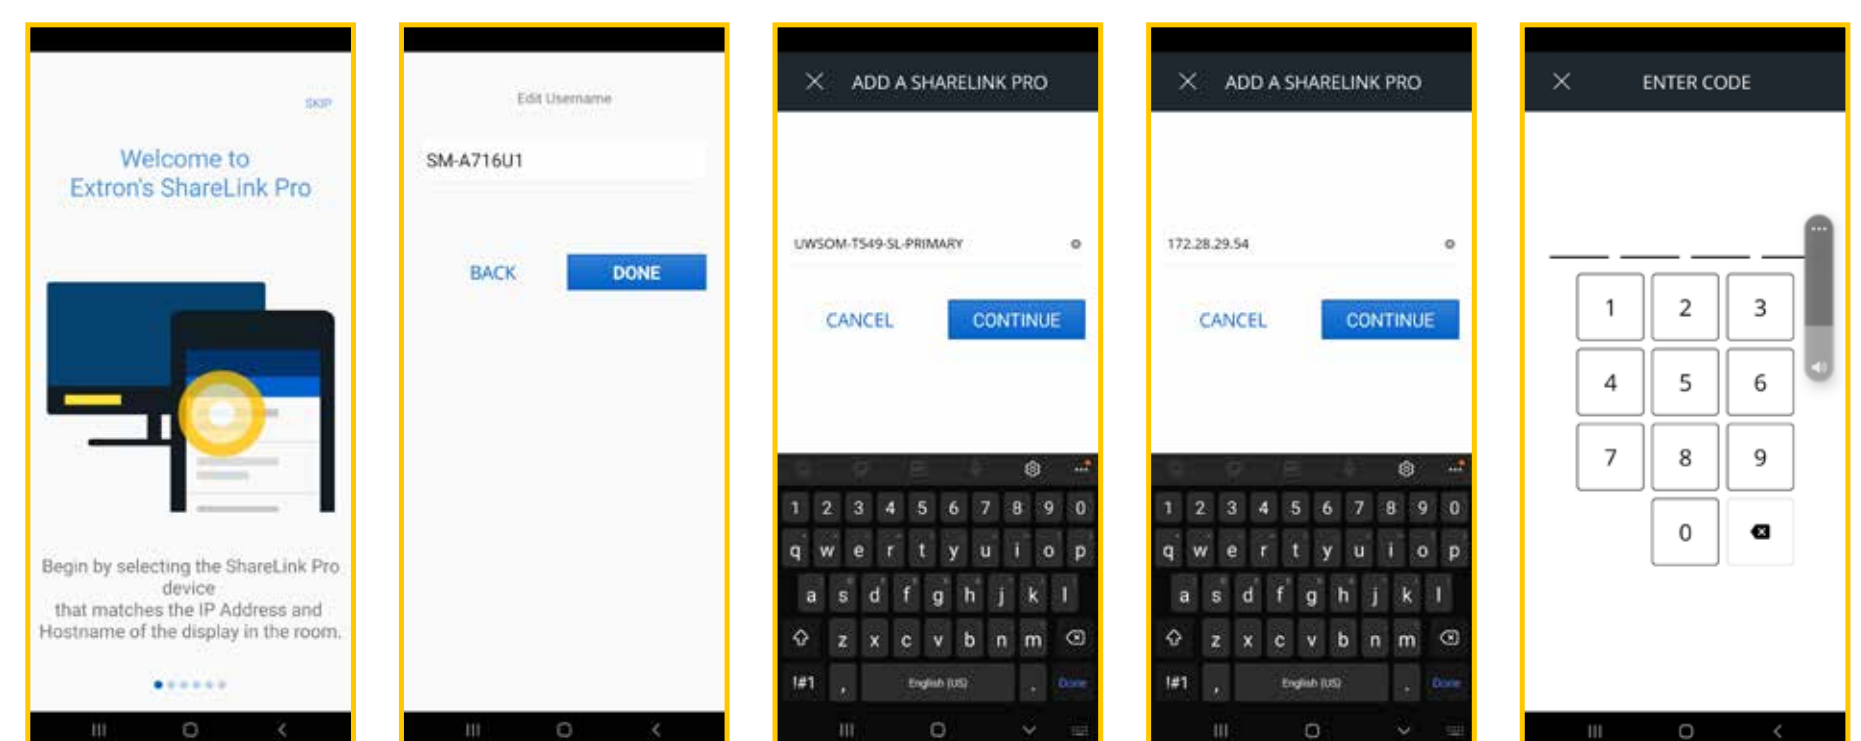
SKIP

Welcome to
Extron's ShareLink Pro

Begin by selecting the ShareLink Pro device
that matches the IP Address and Hostname of the display in the room.

Edit Username

SM-A716U1

BACK DONE

ADD A SHARELINK PRO

UWSOM-T549-SL-PRIMARY

CANCEL CONTINUE

1 2 3 4 5 6 7 8 9 0
q w e r t y u i o p
a s d f g h j k l
z x c v b n m
!#1 , English (US) . Done

ADD A SHARELINK PRO

172.28.29.54

CANCEL CONTINUE

1 2 3 4 5 6 7 8 9 0
q w e r t y u i o p
a s d f g h j k l
z x c v b n m
!#1 , English (US) . Done

ENTER CODE

1 2 3
4 5 6
7 8 9
0